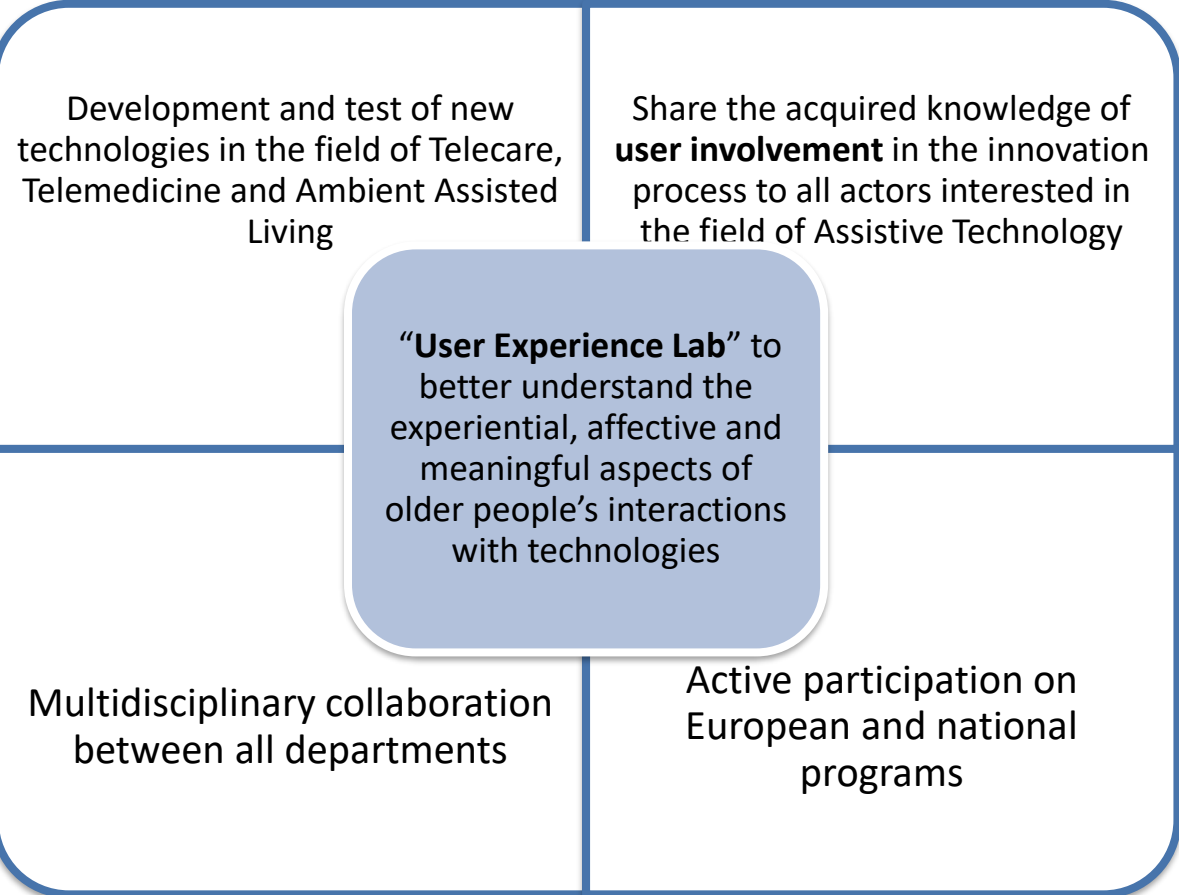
Development and test of new technologies in the field of Telecare, Telemedicine and Ambient Assisted Living

Share the acquired knowledge of **user involvement** in the innovation process to all actors interested in the field of Assistive Technology

“**User Experience Lab**” to better understand the experiential, affective and meaningful aspects of older people’s interactions with technologies

Multidisciplinary collaboration between all departments

Active participation on European and national programs